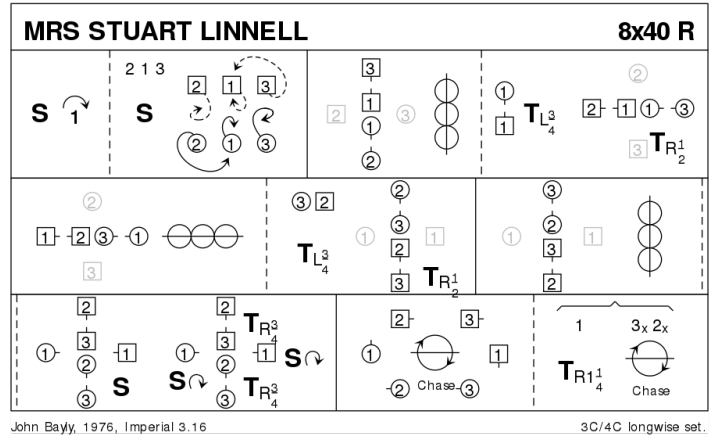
MRS STUART LINNELL 8x40 R

S 1

2 1 3
S
2 1 3
2 1 3

3 1 1 2
2 3

1 1 $T_{L\frac{3}{4}}$
2
2 1 1 3
3 $T_{R\frac{1}{2}}$

2
1 2 3 1
3

3 2
2 3 2 3
1 1
$T_{L\frac{3}{4}}$ $T_{R\frac{1}{2}}$

3 2 3 2
1 1

2 3 2 1 3 1
S
2 3 2 $T_{R\frac{3}{4}}$ 1 3 2 1 3 S
S $T_{R\frac{3}{4}}$

2 3
1 1
2 Chase 3

1 3x 2x
$T_{R1\frac{1}{4}}$ Chase

John Bayly, 1976, Imperial 3.16
3C/4C longwise set.